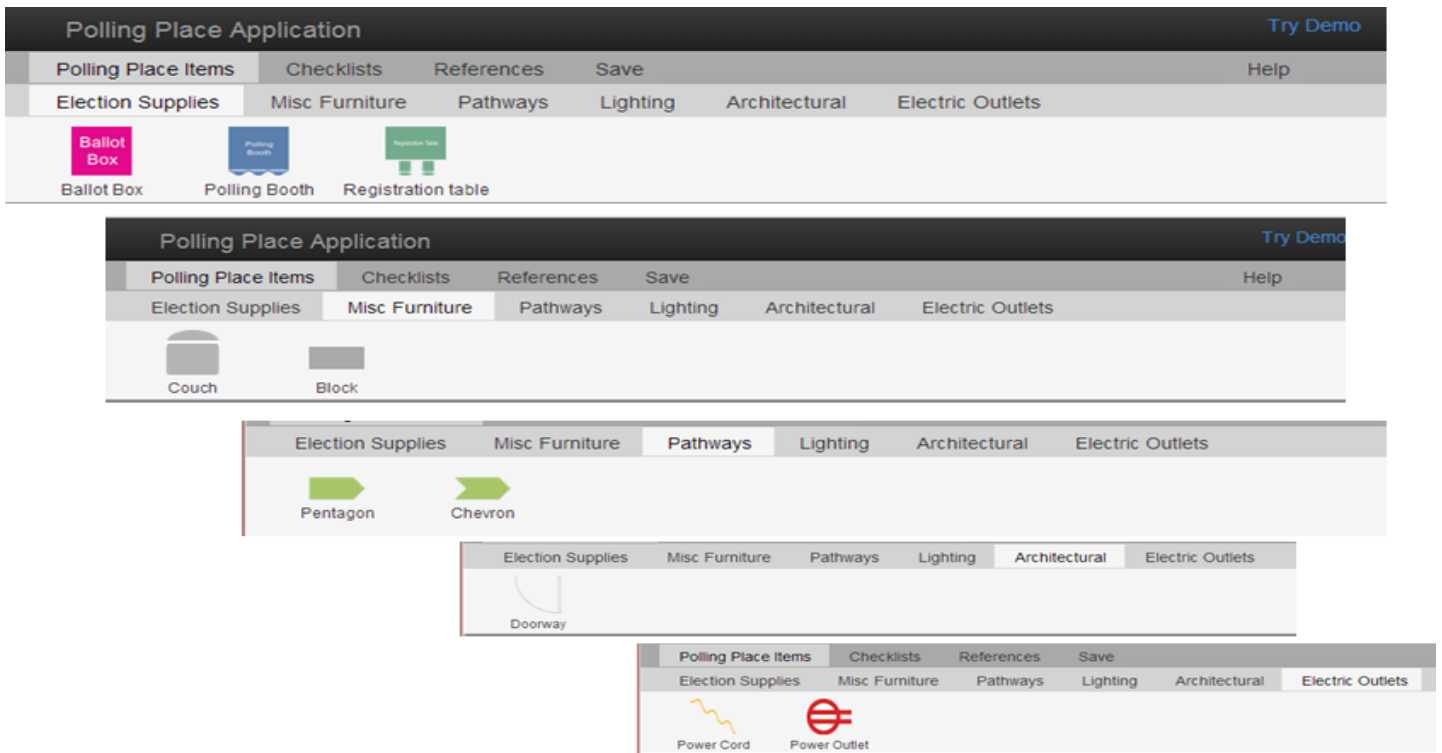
Polling Place Application

Try Demo

Polling Place Items Checklists References Save Help

Election Supplies Misc Furniture Pathways Lighting Architectural Electric Outlets

Ballot Box

Ballot Box

Polling Booth

Polling Booth

Registration Table

Registration table

Polling Place Application

Try Demo

Polling Place Items Checklists References Save Help

Election Supplies Misc Furniture Pathways Lighting Architectural Electric Outlets

Couch

Block

Election Supplies Misc Furniture Pathways Lighting Architectural Electric Outlets

Pentagon

Chevron

Election Supplies Misc Furniture Pathways Lighting Architectural Electric Outlets

Doorway

Polling Place Items Checklists References Save

Election Supplies Misc Furniture Pathways Lighting Architectural Electric Outlets

Power Cord

Power Outlet